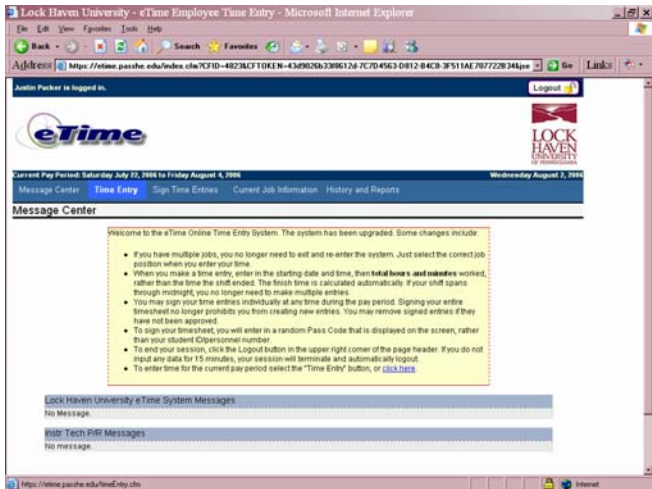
Lock Haven University - eTime Employee Time Entry - Microsoft Internet Explorer

File Edit View Favorites Tools Help

Back Search Favorites

Address https://etime.passhe.edu/index.cfm?CFID=4823&CFTOKEN=43d9026b33f8612d-7C7D4563-D812-B4C8-3F511AE707722834&pe Go Links

Justin Packer is logged in.

Logout

eTime

LOCK HAVEN UNIVERSITY OF PENNSYLVANIA

Current Pay Period: Saturday July 22, 2006 to Friday August 4, 2006

Wednesday August 2, 2006

Message Center Time Entry Sign Time Entries Current Job Information History and Reports

Message Center

Welcome to the eTime Online Time Entry System. The system has been upgraded. Some changes include:

- If you have multiple jobs, you no longer need to exit and re-enter the system. Just select the correct job position when you enter your time.
- When you make a time entry, enter in the starting date and time, then total hours and minutes worked, rather than the time the shift ended. The finish time is calculated automatically. If your shift spans through midnight, you no longer need to make multiple entries.
- You may sign your time entries individually at any time during the pay period. Signing your entire timesheet no longer prohibits you from creating new entries. You may remove signed entries if they have not been approved.
- To sign your timesheet, you will enter in a random Pass Code that is displayed on the screen, rather than your student ID/personnel number.
- To end your session, click the Logout button in the upper right corner of the page header. If you do not input any data for 15 minutes, your session will terminate and automatically logout.
- To enter time for the current pay period select the "Time Entry" button, or click here.

Lock Haven University eTime System Messages

No Message.

Instr Tech P/R Messages

No message.

https://etime.passhe.edu/timeEntry.cfm

Internet